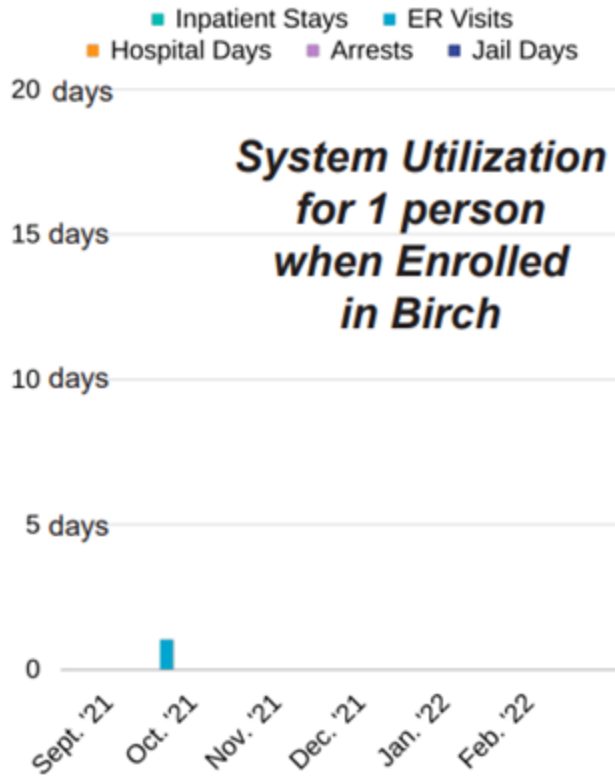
Inpatient Stays ER Visits
Hospital Days Arrests Jail Days

20 days
15 days
10 days
5 days
0

System Utilization for 1 person when Enrolled in Birch

Sept. '21
Oct. '21
Nov. '21
Dec. '21
Jan. '22
Feb. '22